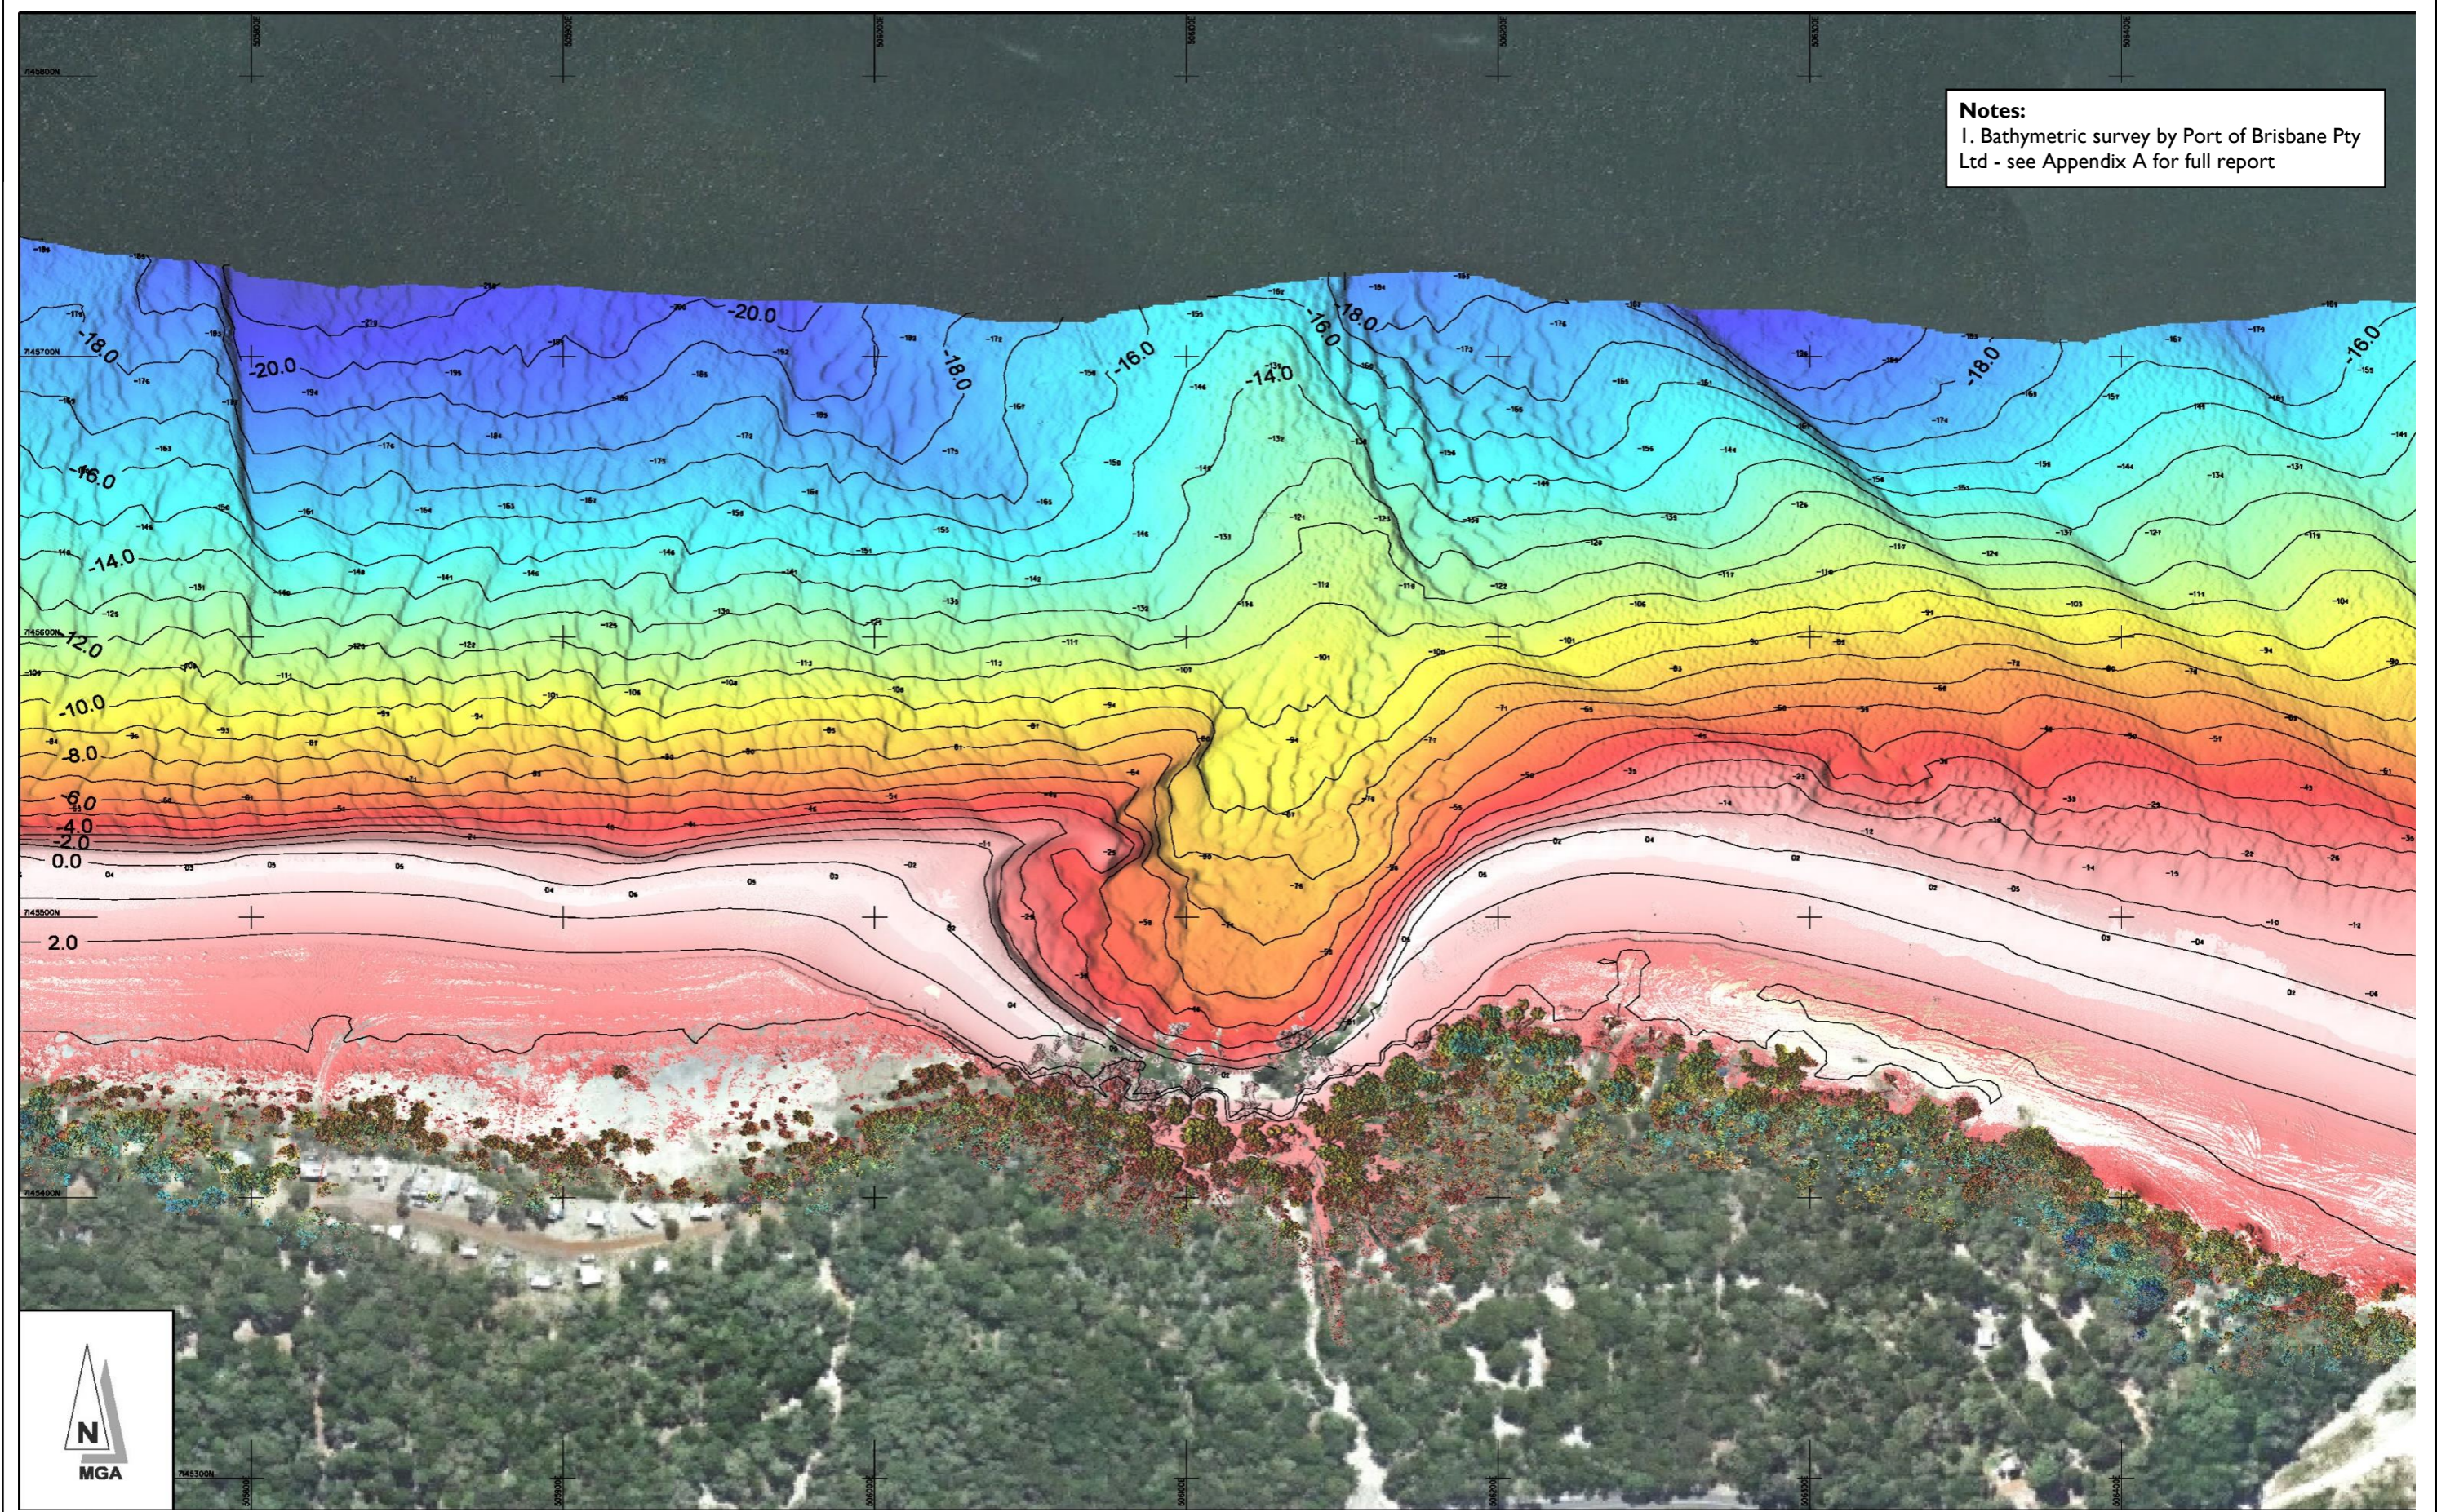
Notes:
1. Bathymetric survey by Port of Brisbane Pty Ltd - see Appendix A for full report

-18.0
-20.0
-20.0
-18.0
-16.0
-16.0
-18.0
-14.0
-18.0
-16.0
-16.0
-14.0
-12.0
-10.0
-8.0
-6.0
-4.0
-2.0
0.0
2.0

N
MGA